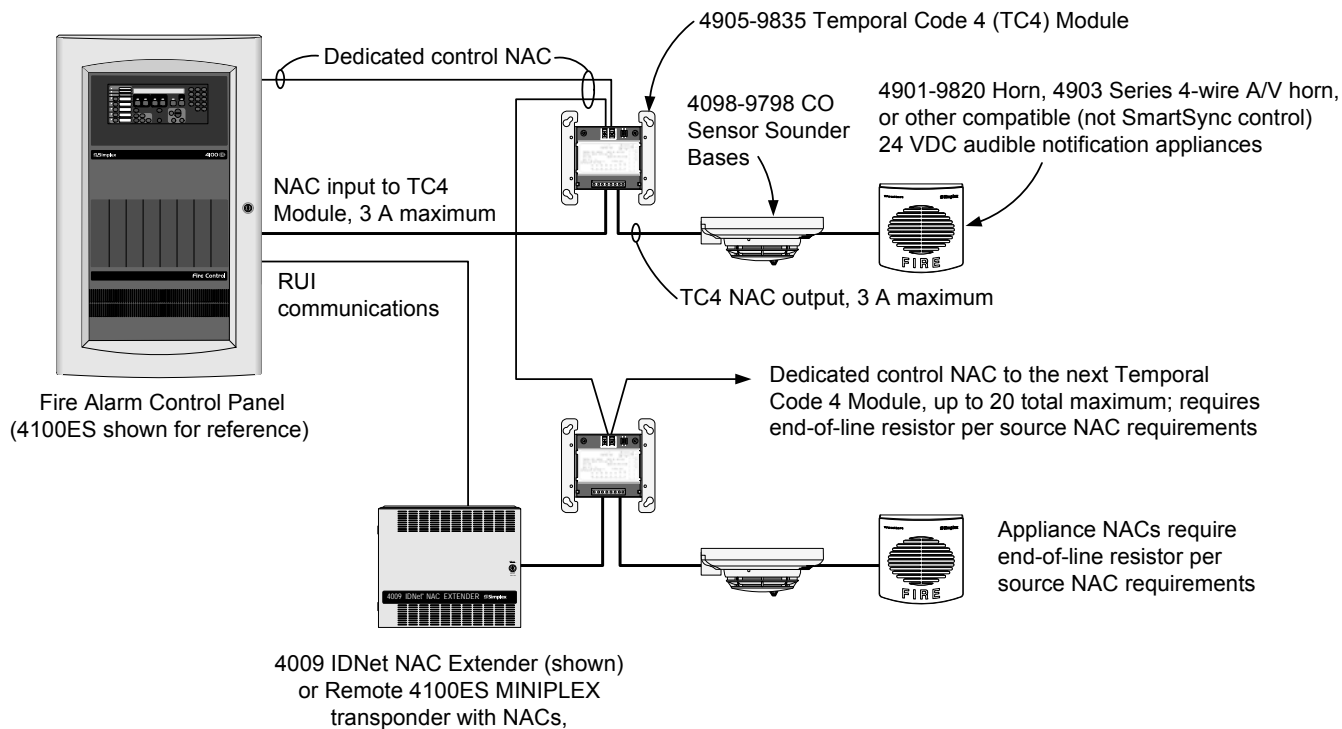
Dedicated control NAC

4905-9835 Temporal Code 4 (TC4) Module

4098-9798 CO Sensor Sounder Bases

4901-9820 Horn, 4903 Series 4-wire A/V horn, or other compatible (not SmartSync control) 24 VDC audible notification appliances

Simplex

4100ES

Fire Control

NAC input to TC4 Module, 3 A maximum

RUI communications

FIRE

TC4 NAC output, 3 A maximum

Fire Alarm Control Panel (4100ES shown for reference)

Dedicated control NAC to the next Temporal Code 4 Module, up to 20 total maximum; requires end-of-line resistor per source NAC requirements

4009 IDNet NAC EXTENDER Simplex

FIRE

Appliance NACs require end-of-line resistor per source NAC requirements

4009 IDNet NAC Extender (shown) or Remote 4100ES MINIPLEX transponder with NACs,